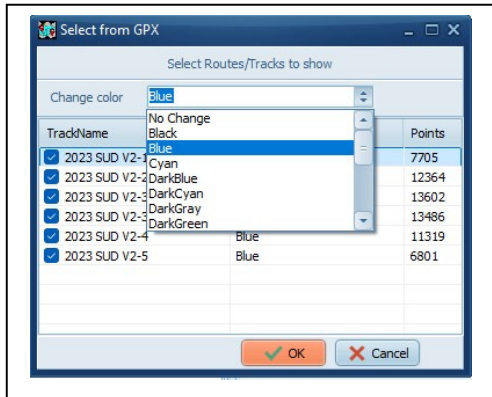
Select from GPX

Select Routes/Tracks to show

Change color Blue

No Change
Black
Blue
Cyan
DarkBlue
DarkCyan
DarkGray
DarkGreen

| TrackName | | Points |
|---|---|---|
| 2023 SUD V2-1 | | 7705 |
| 2023 SUD V2-2 | | 12364 |
| 2023 SUD V2-3 | | 13602 |
| 2023 SUD V2-3 | | 13486 |
| 2023 SUD V2-4 | Blue | 11319 |
| 2023 SUD V2-5 | Blue | 6801 |

OK Cancel